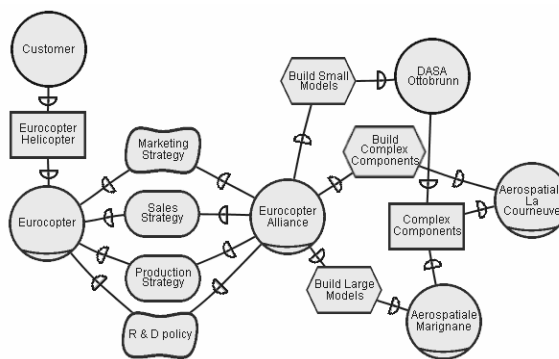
Customer

Eurocopter Helicopter

Eurocopter

Marketing Strategy

Sales Strategy

Production Strategy

R & D policy

Eurocopter Alliance

Build Small Models

DASA Ottobrunn

Build Complex Components

Aerospatiale La Courneuve

Complex Components

Build Large Models

Aerospatiale Marignane